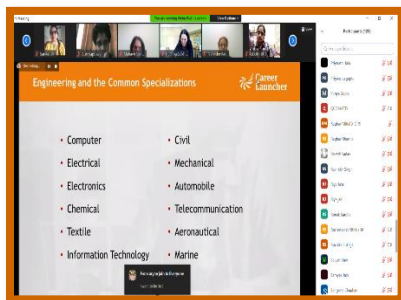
Engineering and the Common Specializations

Career Launcher

• Computer
• Electrical
• Electronics
• Chemical
• Textile
• Information Technology

• Civil
• Mechanical
• Automobile
• Telecommunication
• Aeronautical
• Marine

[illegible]